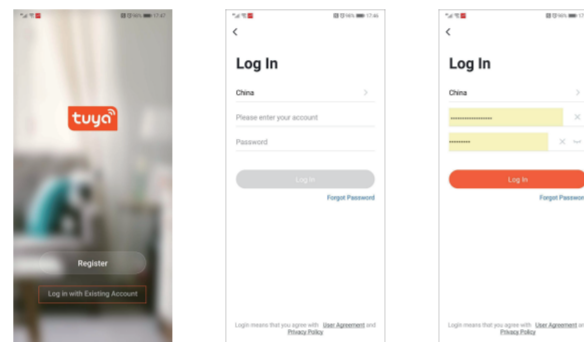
17:47

tuya

Register

Log in with Existing Account

17:46

<

Log In

China

Please enter your account

Password

Log In

Forgot Password

Login means that you agree with User Agreement and Privacy Policy

<

Log In

China

Log In

Forgot Password

Login means that you agree with User Agreement and Privacy Policy